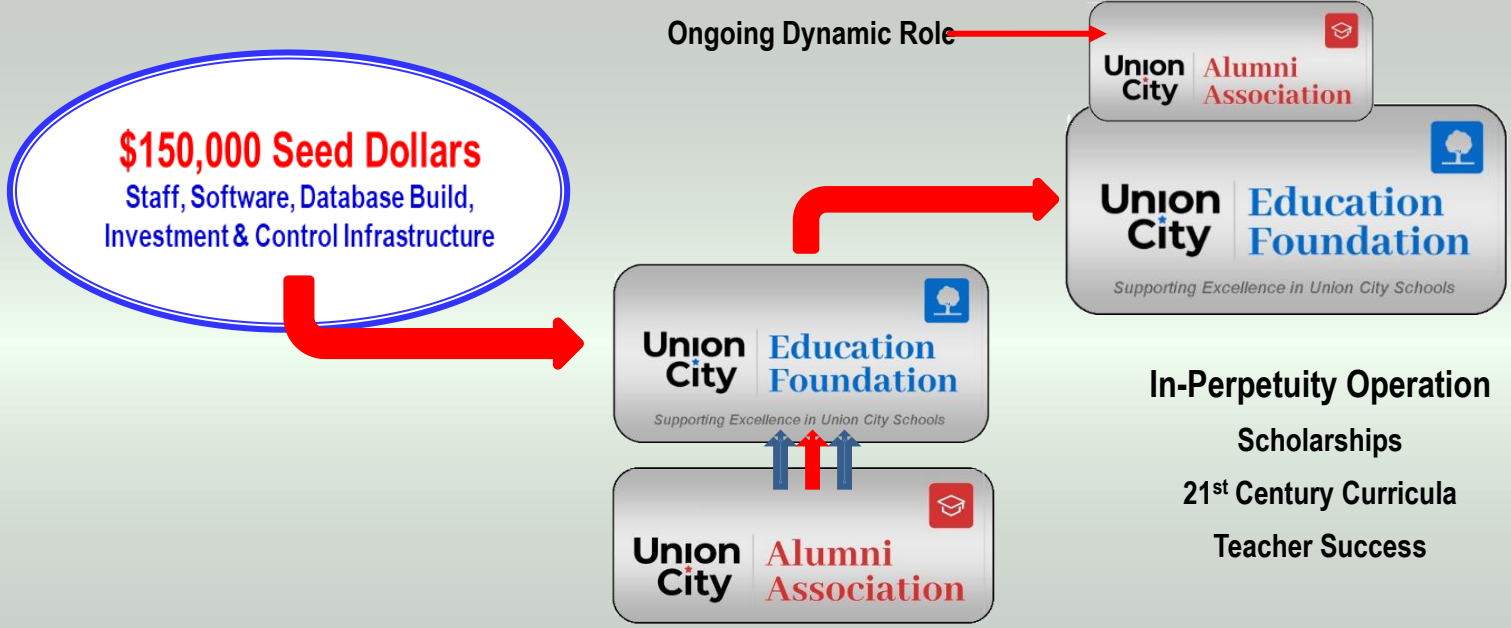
Ongoing Dynamic Role

Union City Alumni Association

Union City Education Foundation

Supporting Excellence in Union City Schools

$150,000 Seed Dollars

Staff, Software, Database Build, Investment & Control Infrastructure

Union City Education Foundation

Supporting Excellence in Union City Schools

Union City Alumni Association

In-Perpetuity Operation

Scholarships

21$^{st}$ Century Curricula

Teacher Success